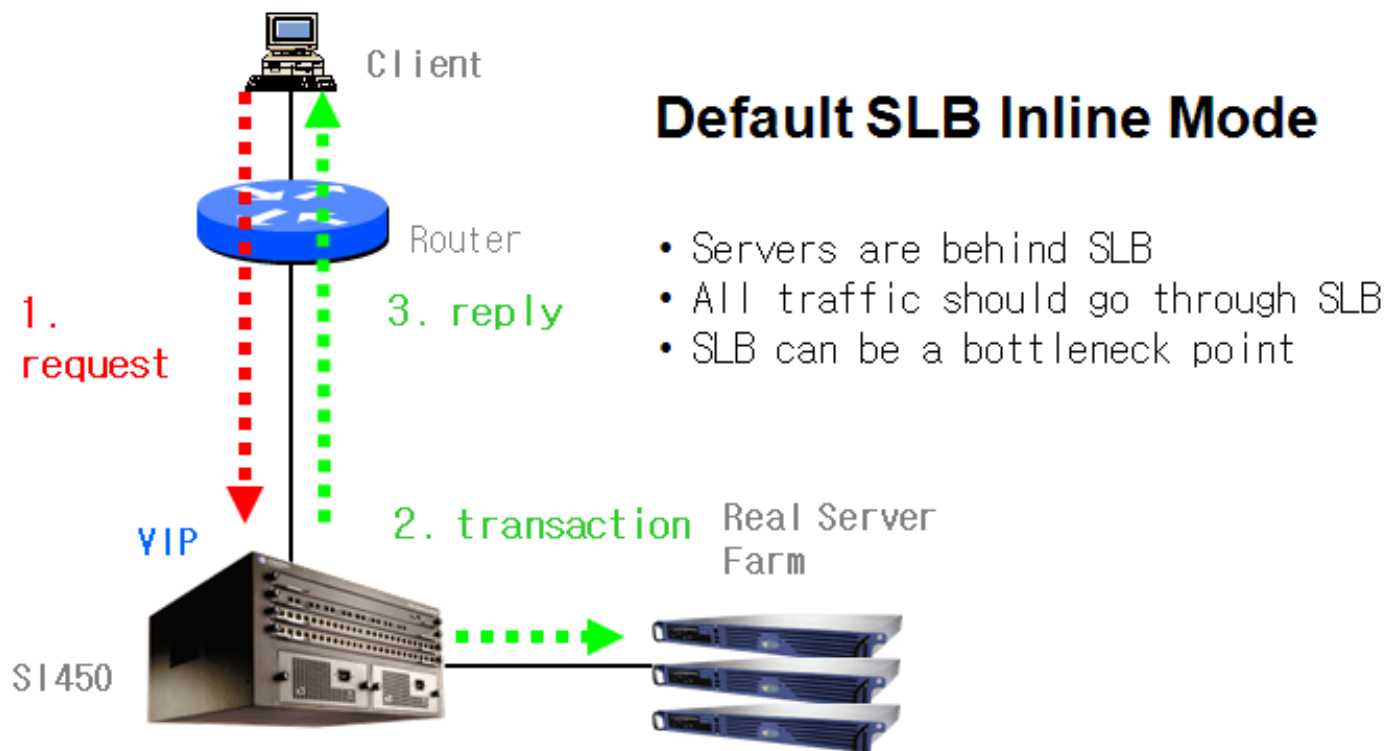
Client

Default SLB Inline Mode

Router

• Servers are behind SLB
• All traffic should go through SLB
• SLB can be a bottleneck point

1. request

3. reply

VIP

2. transaction

Real Server Farm

SI450